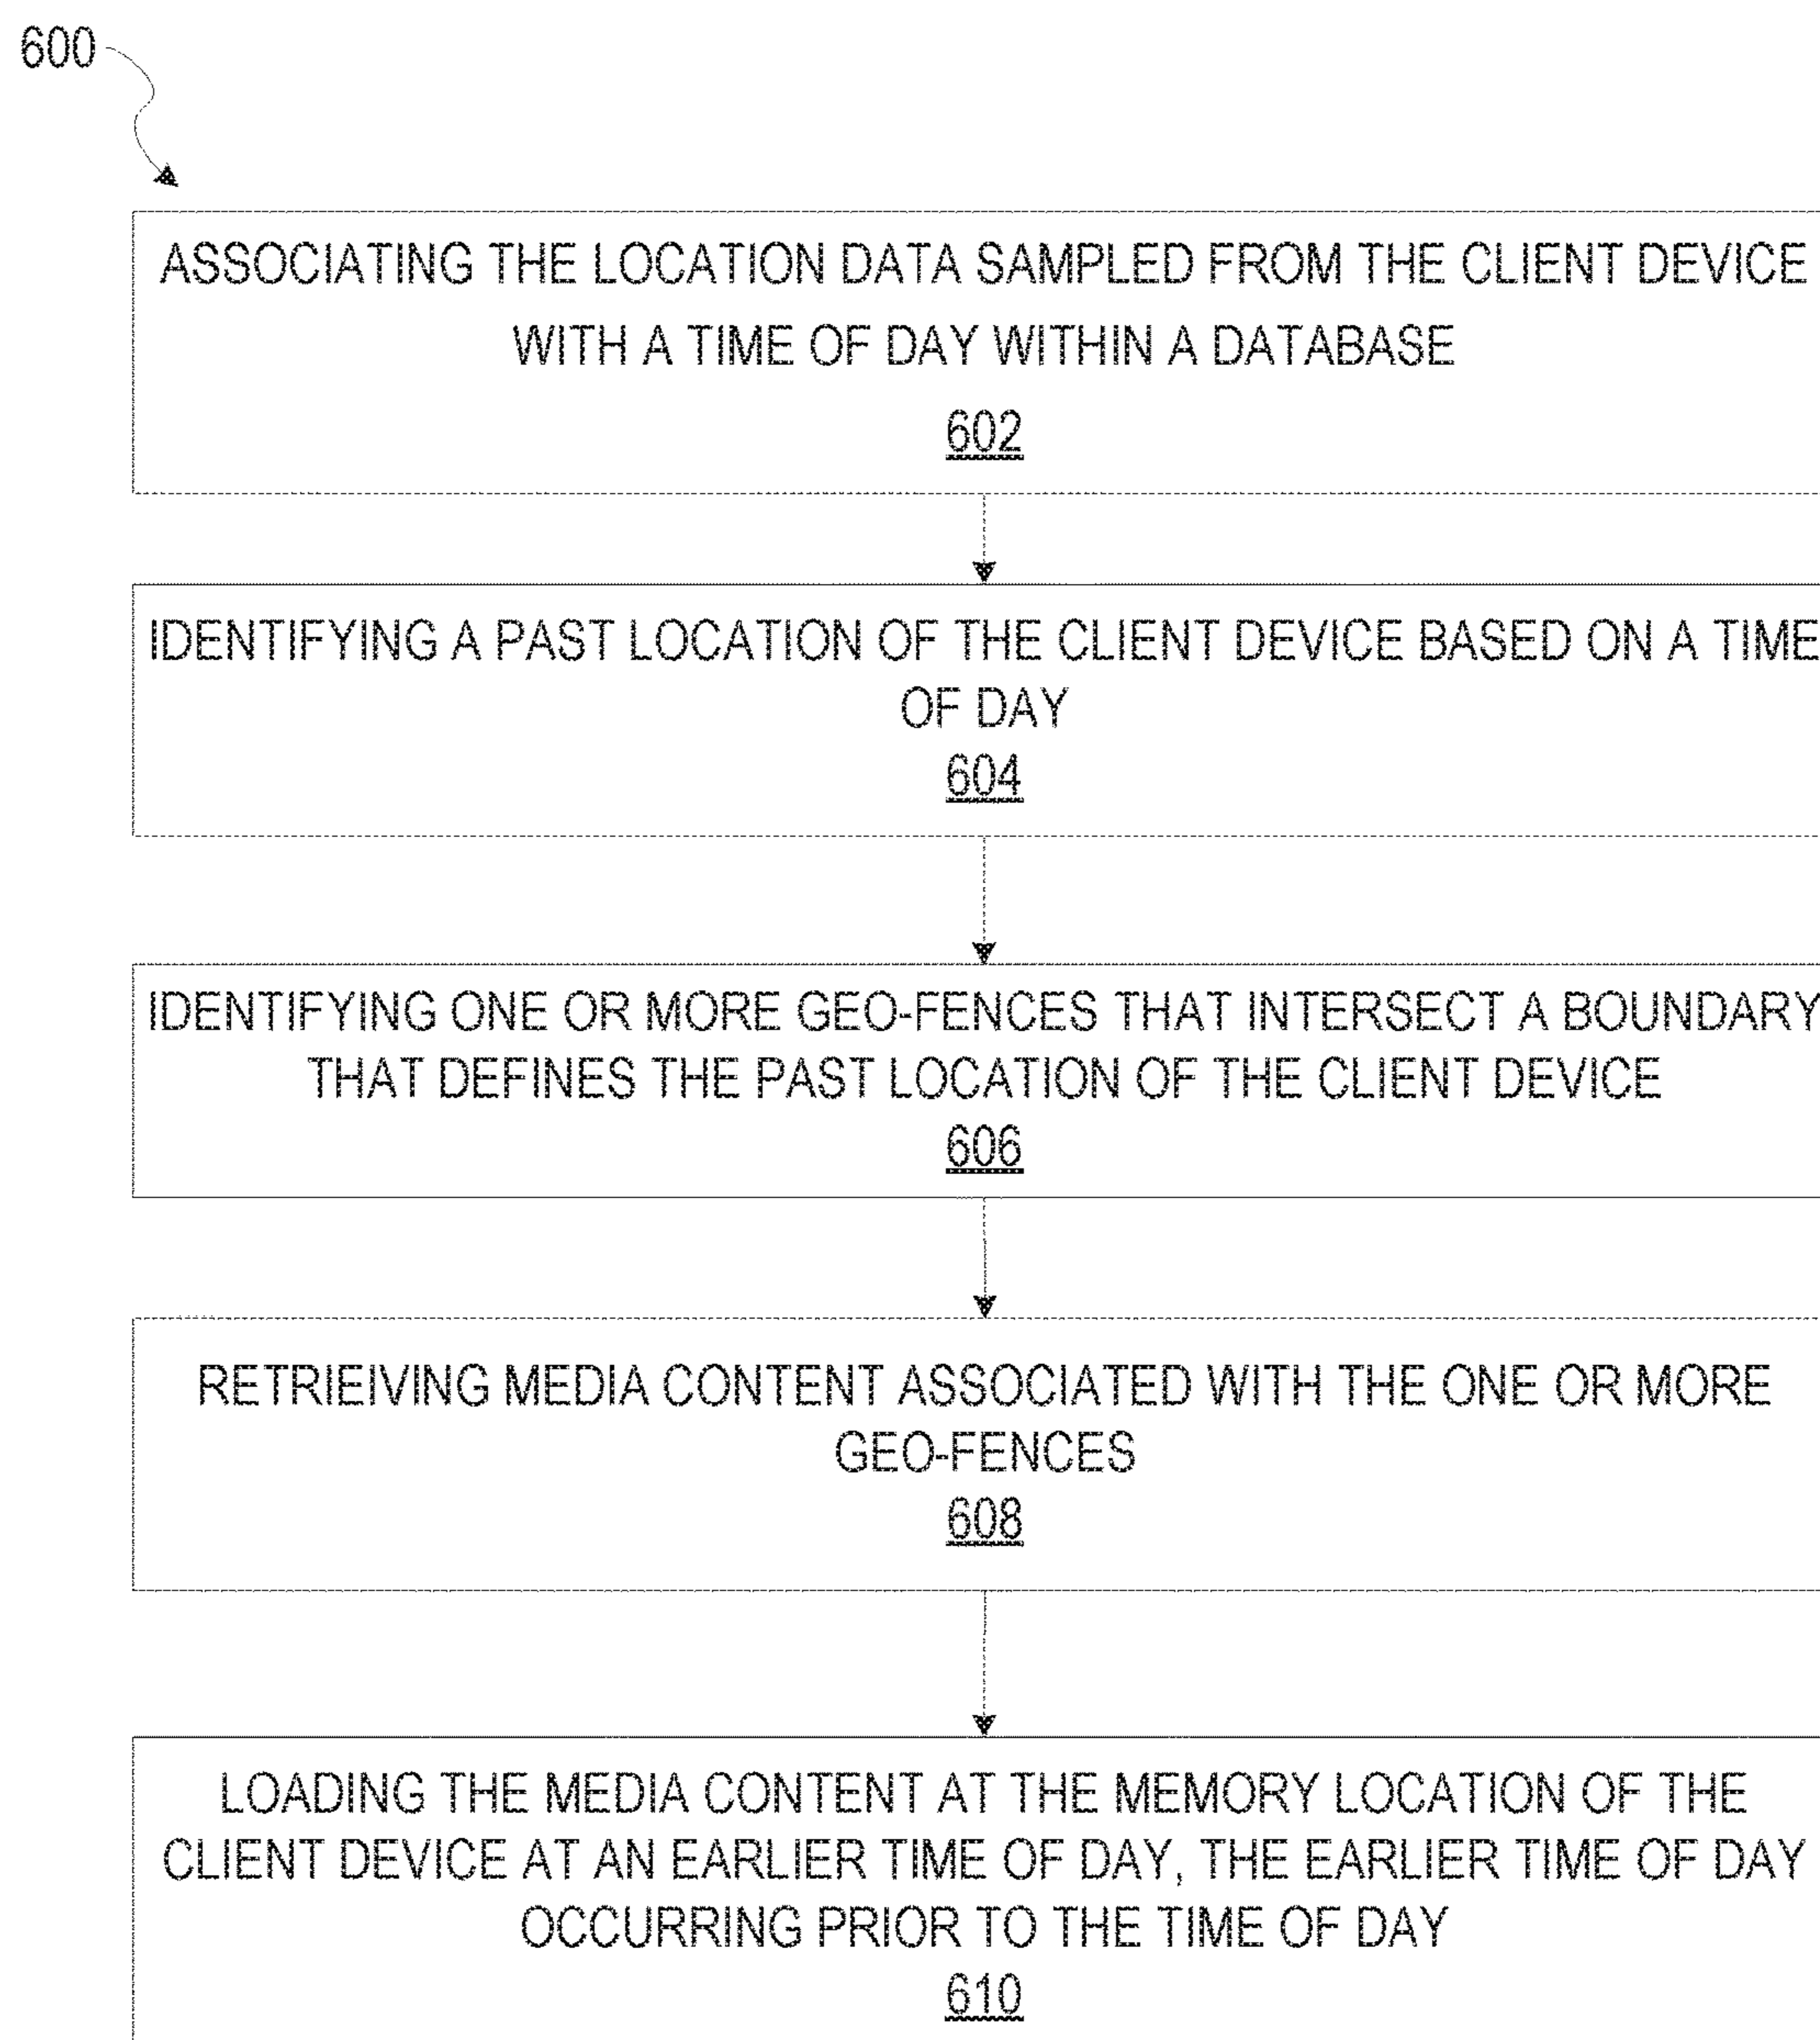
600

ASSOCIATING THE LOCATION DATA SAMPLED FROM THE CLIENT DEVICE WITH A TIME OF DAY WITHIN A DATABASE
602

IDENTIFYING A PAST LOCATION OF THE CLIENT DEVICE BASED ON A TIME OF DAY
604

IDENTIFYING ONE OR MORE GEO-FENCES THAT INTERSECT A BOUNDARY THAT DEFINES THE PAST LOCATION OF THE CLIENT DEVICE
606

RETRIEIVING MEDIA CONTENT ASSOCIATED WITH THE ONE OR MORE GEO-FENCES
608

LOADING THE MEDIA CONTENT AT THE MEMORY LOCATION OF THE CLIENT DEVICE AT AN EARLIER TIME OF DAY, THE EARLIER TIME OF DAY OCCURRING PRIOR TO THE TIME OF DAY
610